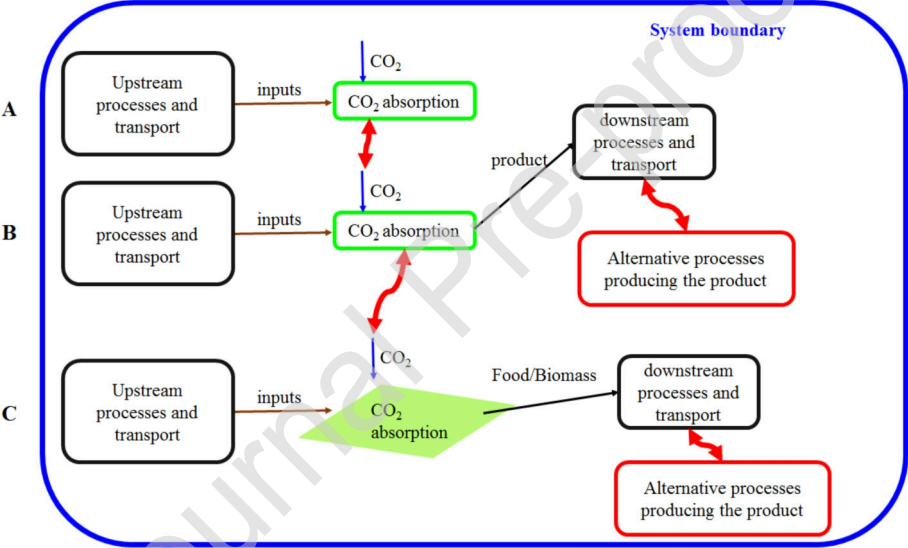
System boundary

A

Upstream processes and transport

inputs

$CO_2$

$CO_2$ absorption

downstream processes and transport

product

B

Upstream processes and transport

inputs

$CO_2$

$CO_2$ absorption

Alternative processes producing the product

C

Upstream processes and transport

inputs

$CO_2$

$CO_2$ absorption

Food/Biomass

downstream processes and transport

Alternative processes producing the product

Journal Pre-proof